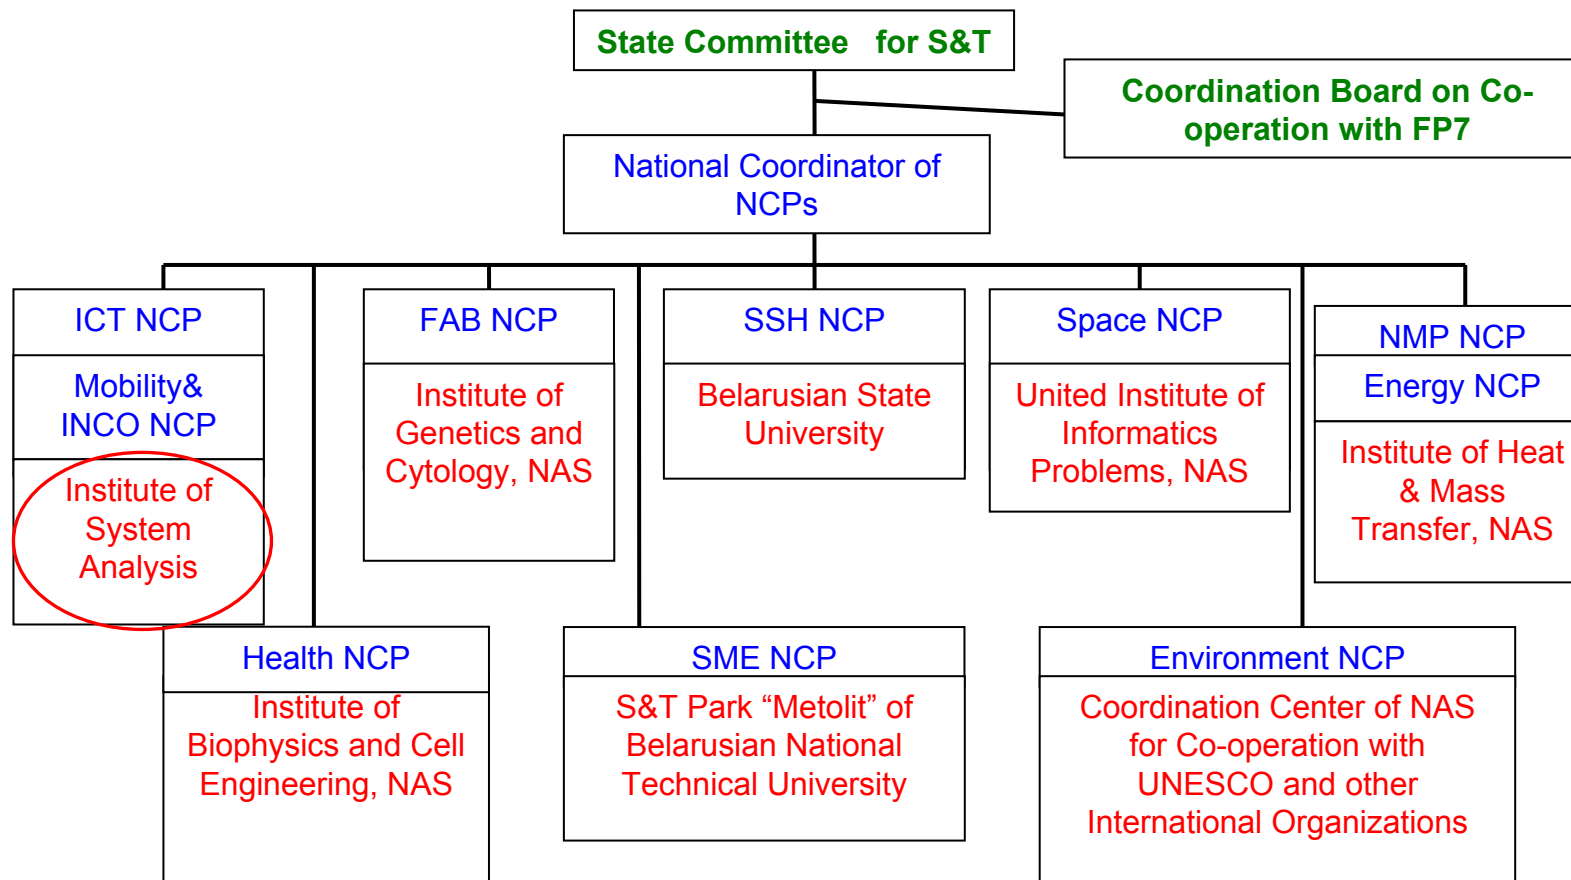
State Committee for S&T

Coordination Board on Co-operation with FP7

National Coordinator of NCPs

ICT NCP

Mobility& INCO NCP

Institute of System Analysis

FAB NCP

Institute of Genetics and Cytology, NAS

SSH NCP

Belarusian State University

Space NCP

United Institute of Informatics Problems, NAS

NMP NCP

Energy NCP

Institute of Heat & Mass Transfer, NAS

Health NCP

Institute of Biophysics and Cell Engineering, NAS

SME NCP

S&T Park “Metolit” of Belarusian National Technical University

Environment NCP

Coordination Center of NAS for Co-operation with UNESCO and other International Organizations